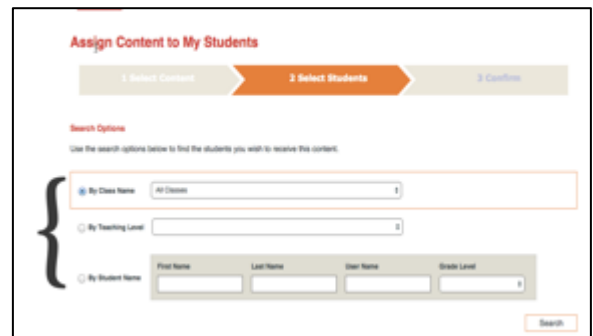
Assign Content to My Students

1 Select Content

2 Select Students

3 Confirm

Search Options

Use the search options below to find the students you wish to receive this content.

By Class Name

All Classes

By Teaching Level

By Student Name

First Name

Last Name

User Name

Grade Level

Search